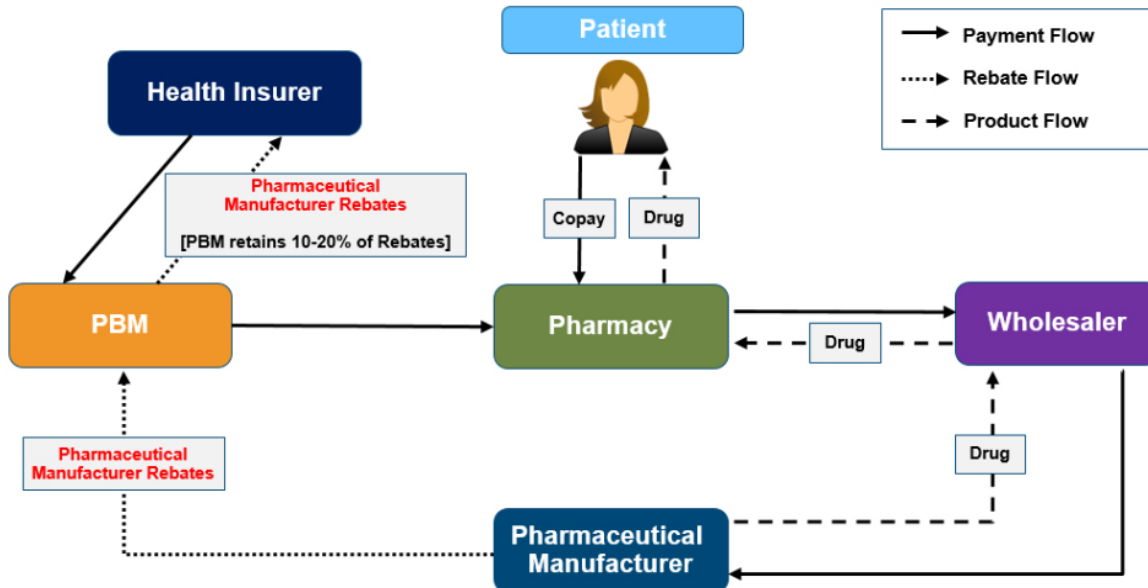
Patient

Payment Flow
Rebate Flow
Product Flow

Health Insurer

Pharmaceutical Manufacturer Rebates
[PBM retains 10-20% of Rebates]

Copay
Drug

PBM

Pharmacy

Wholesaler

Drug

Pharmaceutical Manufacturer Rebates

Drug

Pharmaceutical Manufacturer